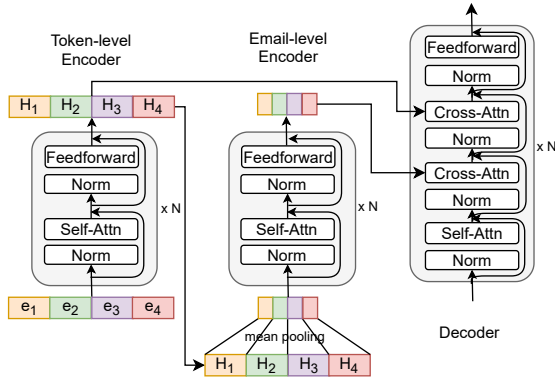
Token-level Encoder

$H_1$ $H_2$ $H_3$ $H_4$

Feedforward
Norm
Self-Attn
Norm

x N

$e_1$ $e_2$ $e_3$ $e_4$

Email-level Encoder

Feedforward
Norm
Self-Attn
Norm

x N

mean pooling

$H_1$ $H_2$ $H_3$ $H_4$

Feedforward
Norm
Cross-Attn
Norm
Cross-Attn
Norm
Self-Attn
Norm

x N

Decoder